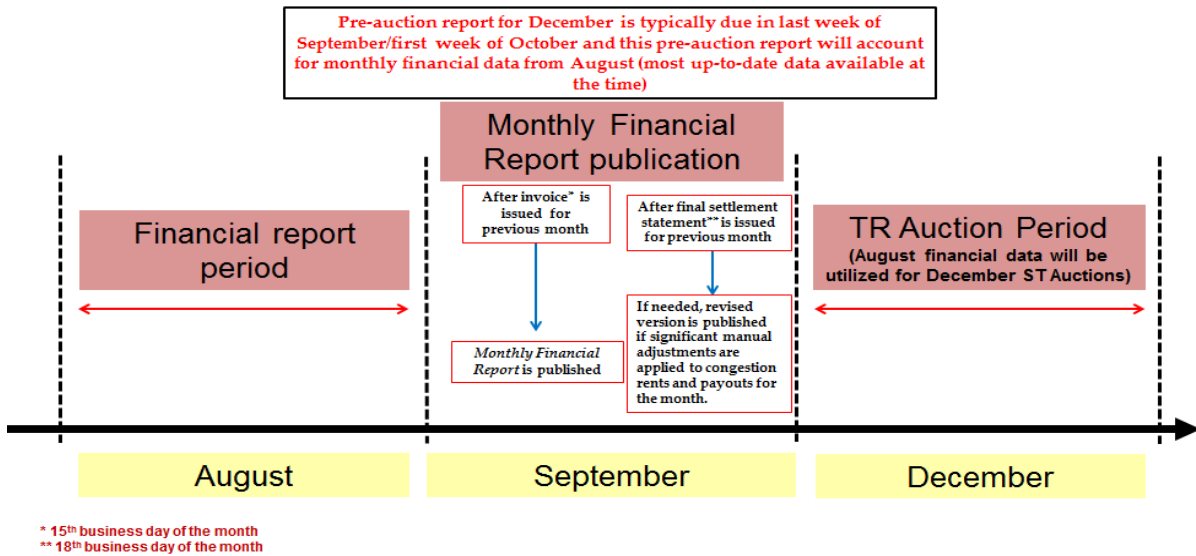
Pre-auction report for December is typically due in last week of September/first week of October and this pre-auction report will account for monthly financial data from August (most up-to-date data available at the time)

Monthly Financial Report publication

Financial report period

After invoice* is issued for previous month

After final settlement statement** is issued for previous month

TR Auction Period
(August financial data will be utilized for December ST Auctions)

If needed, revised version is published if significant manual adjustments are applied to congestion rents and payouts for the month.

*Monthly Financial Report* is published

August

September

December

* 15th business day of the month
** 18th business day of the month